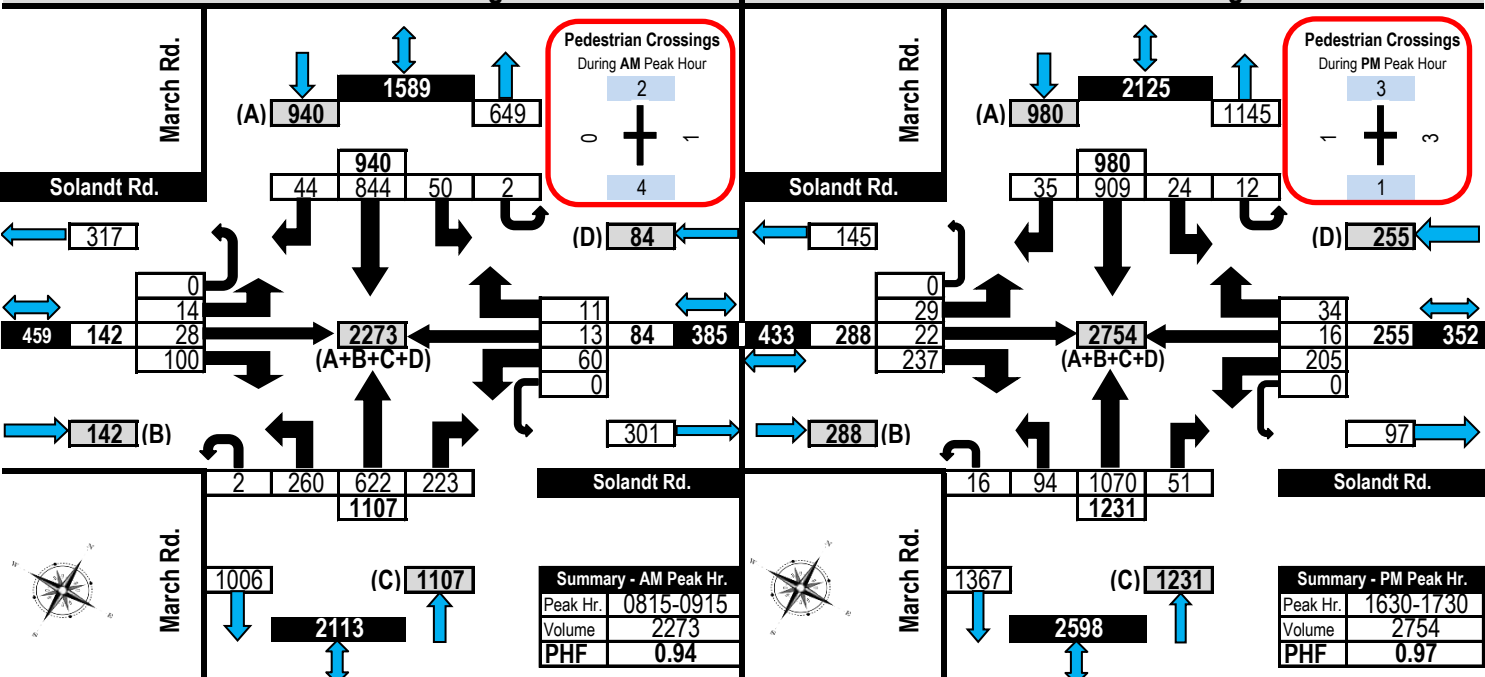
March Rd.

(A) 940 1589 649

Pedestrian Crossings
During AM Peak Hour
2
0
1
4

940
44 844 50 2

Solandt Rd.

317

(D) 84

0
14
28
100

459 142

2273
(A+B+C+D)

11
13
60
0

84 385

142 (B)

301

2 260 622 223
1107

Solandt Rd.

March Rd.

1006

(C) 1107

2113

Summary - AM Peak Hr.

| Peak Hr. | 0815-0915 |
|---|---|
| Volume | 2273 |
| PHF | 0.94 |

March Rd.

(A) 980 2125 1145

Pedestrian Crossings
During PM Peak Hour
3
1
3
1

980
35 909 24 12

Solandt Rd.

145

(D) 255

0
29
22
237

433 288

2754
(A+B+C+D)

34
16
205
0

255 352

288 (B)

97

16 94 1070 51
1231

Solandt Rd.

March Rd.

1367

(C) 1231

2598

Summary - PM Peak Hr.

| Peak Hr. | 1630-1730 |
|---|---|
| Volume | 2754 |
| PHF | 0.97 |